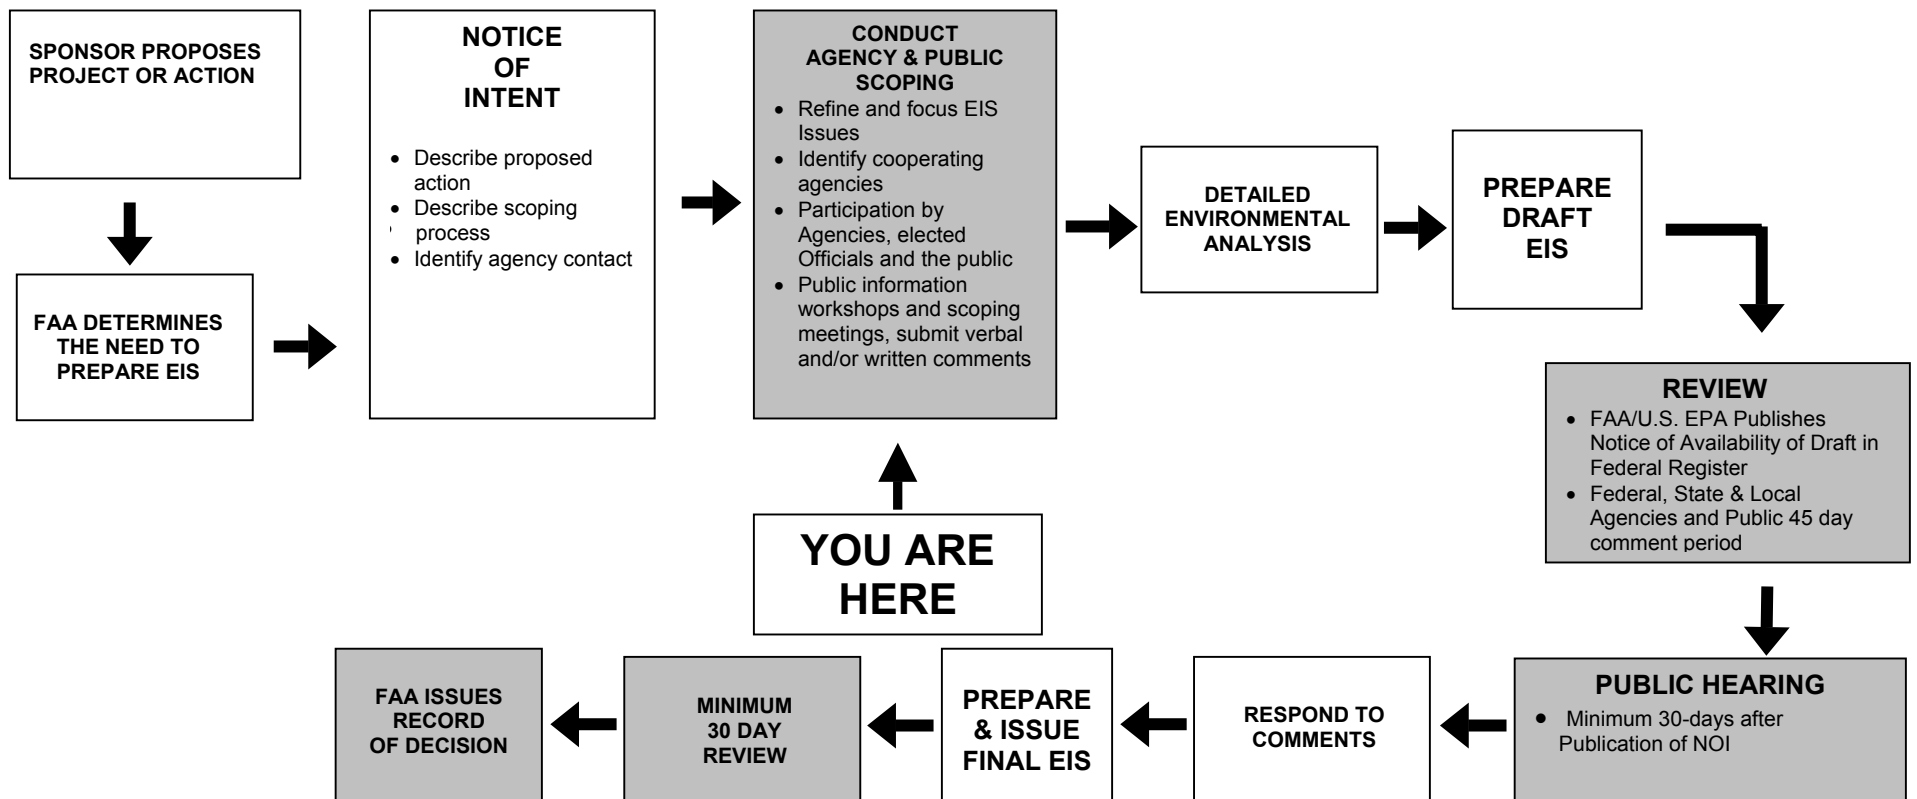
SPONSOR PROPOSES PROJECT OR ACTION

FAA DETERMINES THE NEED TO PREPARE EIS

NOTICE OF INTENT

- Describe proposed action
- Describe scoping process
- Identify agency contact

CONDUCT AGENCY & PUBLIC SCOPING

- Refine and focus EIS Issues
- Identify cooperating agencies
- Participation by Agencies, elected Officials and the public
- Public information workshops and scoping meetings, submit verbal and/or written comments

YOU ARE HERE

DETAILED ENVIRONMENTAL ANALYSIS

PREPARE DRAFT EIS

REVIEW

- FAA/U.S. EPA Publishes Notice of Availability of Draft in Federal Register
- Federal, State & Local Agencies and Public 45 day comment period

PUBLIC HEARING

- Minimum 30-days after Publication of NOI

RESPOND TO COMMENTS

PREPARE & ISSUE FINAL EIS

MINIMUM 30 DAY REVIEW

FAA ISSUES RECORD OF DECISION